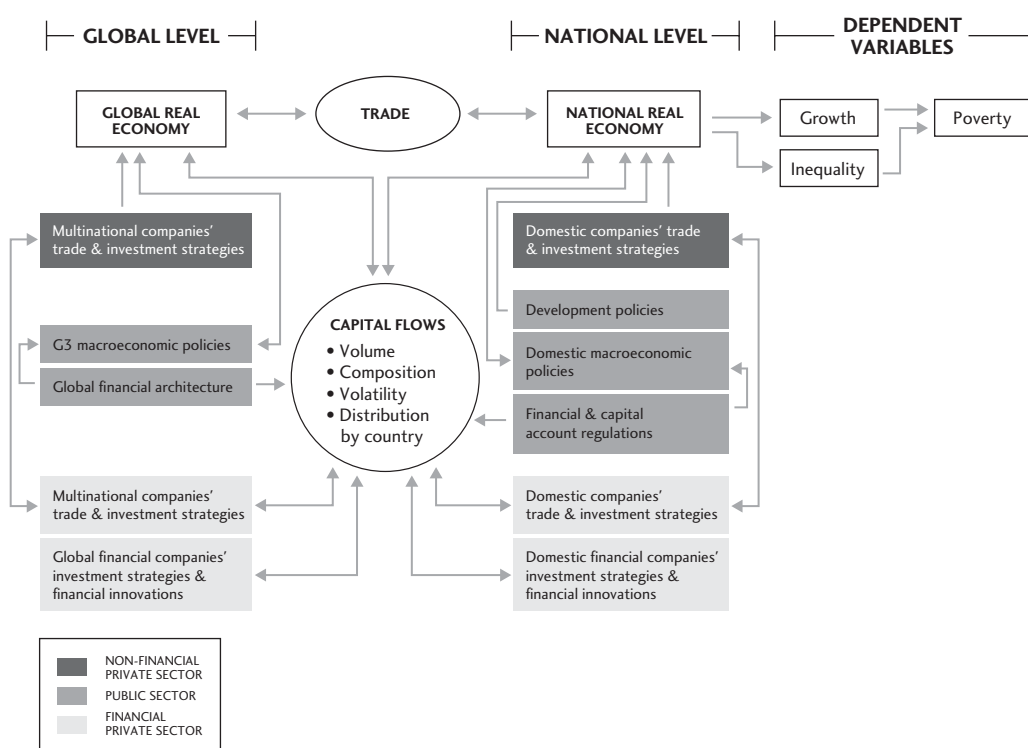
GLOBAL LEVEL

NATIONAL LEVEL

DEPENDENT VARIABLES

GLOBAL REAL ECONOMY

TRADE

NATIONAL REAL ECONOMY

Growth

Poverty

Inequality

Multinational companies' trade & investment strategies

Domestic companies' trade & investment strategies

Development policies

CAPITAL FLOWS
• Volume
• Composition
• Volatility
• Distribution by country

G3 macroeconomic policies

Global financial architecture

Domestic macroeconomic policies

Financial & capital account regulations

Multinational companies' trade & investment strategies

Domestic companies' trade & investment strategies

Global financial companies' investment strategies & financial innovations

Domestic financial companies' investment strategies & financial innovations

NON-FINANCIAL PRIVATE SECTOR
PUBLIC SECTOR
FINANCIAL PRIVATE SECTOR